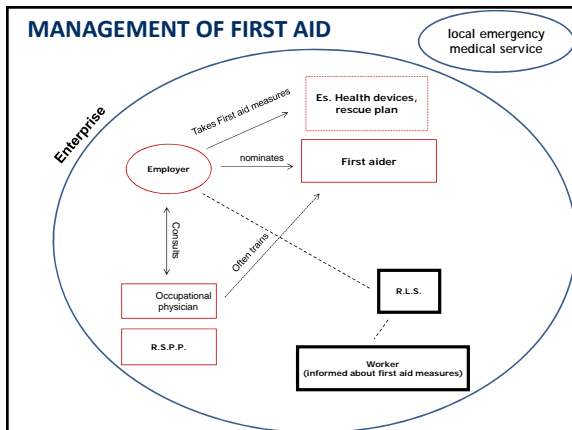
MANAGEMENT OF FIRST AID

local emergency medical service

Enterprise

Takes First aid measures

Es. Health devices, rescue plan

Employer

nominates

First aider

Consults

Often trains

Occupational physician

R.L.S.

R.S.P.P.

Worker
(informed about first aid measures)